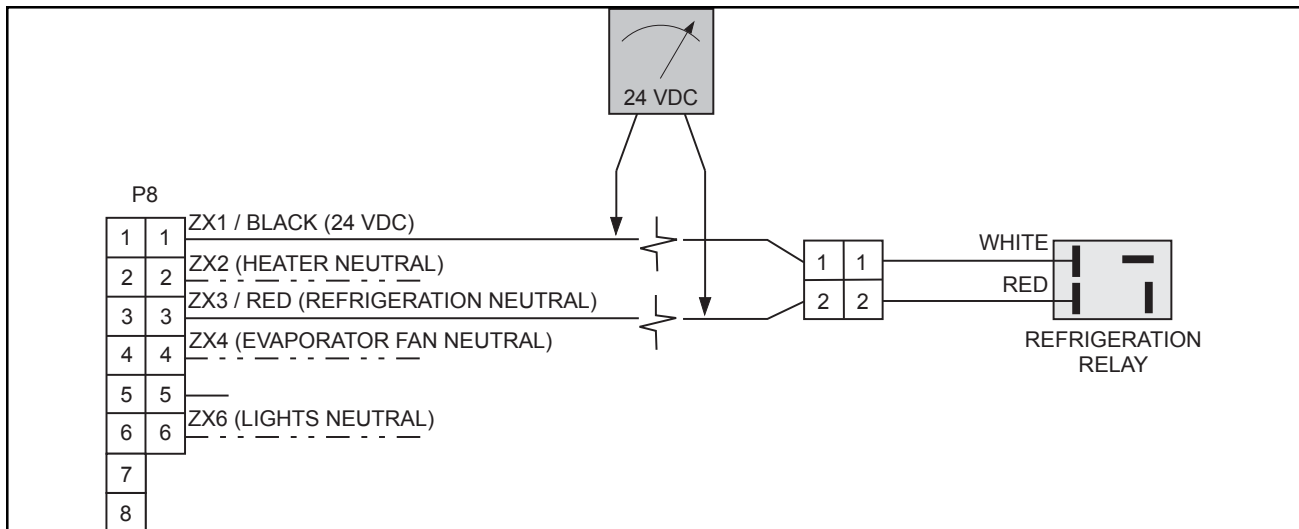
24 VDC

P8

| 1 | 1 |
|---|---|
| 2 | 2 |
| 3 | 3 |
| 4 | 4 |
| 5 | 5 |
| 6 | 6 |
| 7 | |
| 8 | |

ZX1 / BLACK (24 VDC)
ZX2 (HEATER NEUTRAL)
ZX3 / RED (REFRIGERATION NEUTRAL)
ZX4 (EVAPORATOR FAN NEUTRAL)
ZX6 (LIGHTS NEUTRAL)

| 1 | 1 |
|---|---|
| 2 | 2 |

WHITE
RED

REFRIGERATION RELAY